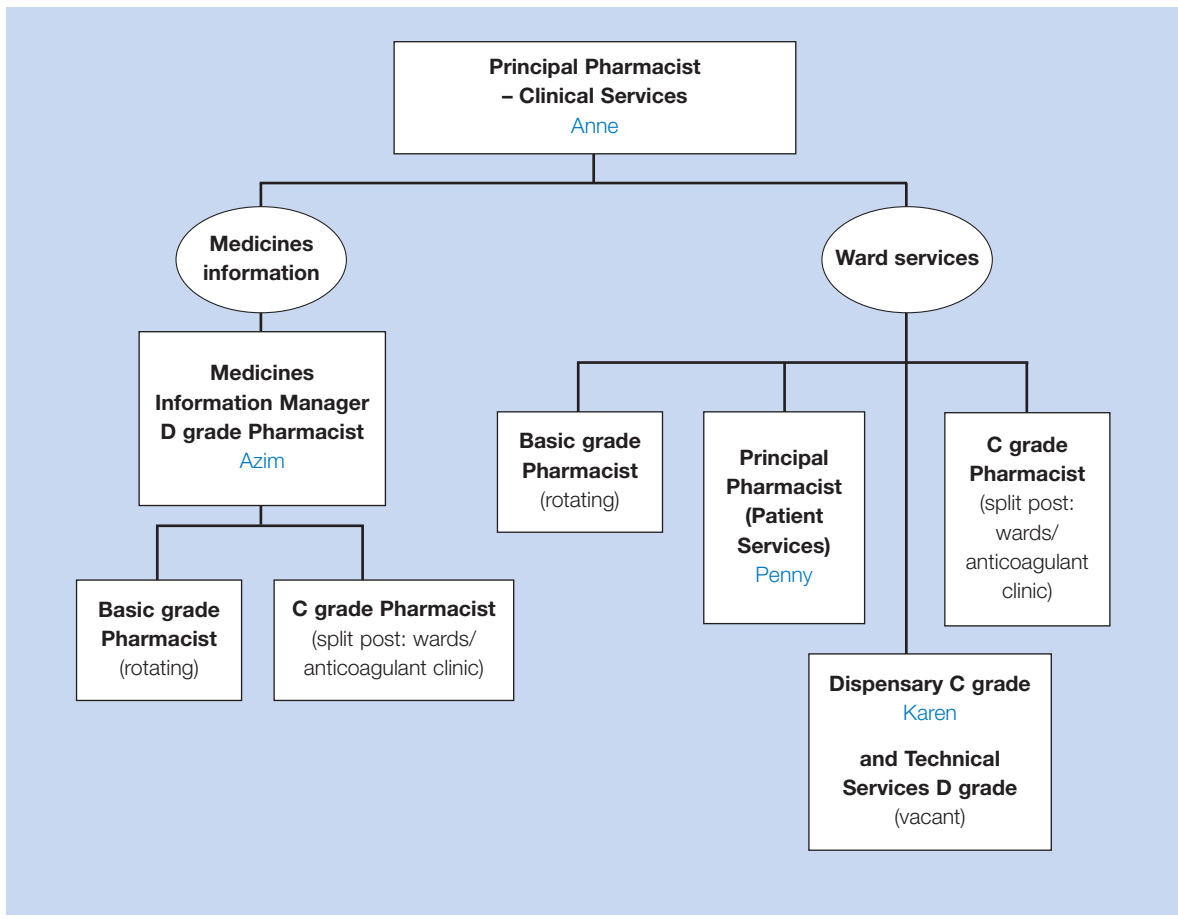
Principal Pharmacist – Clinical Services
Anne

Medicines information

Medicines Information Manager D grade Pharmacist
Azim

Basic grade Pharmacist
(rotating)

C grade Pharmacist
(split post: wards/ anticoagulant clinic)

Ward services

Basic grade Pharmacist
(rotating)

Principal Pharmacist (Patient Services)
Penny

C grade Pharmacist
(split post: wards/ anticoagulant clinic)

Dispensary C grade
Karen

and Technical Services D grade
(vacant)